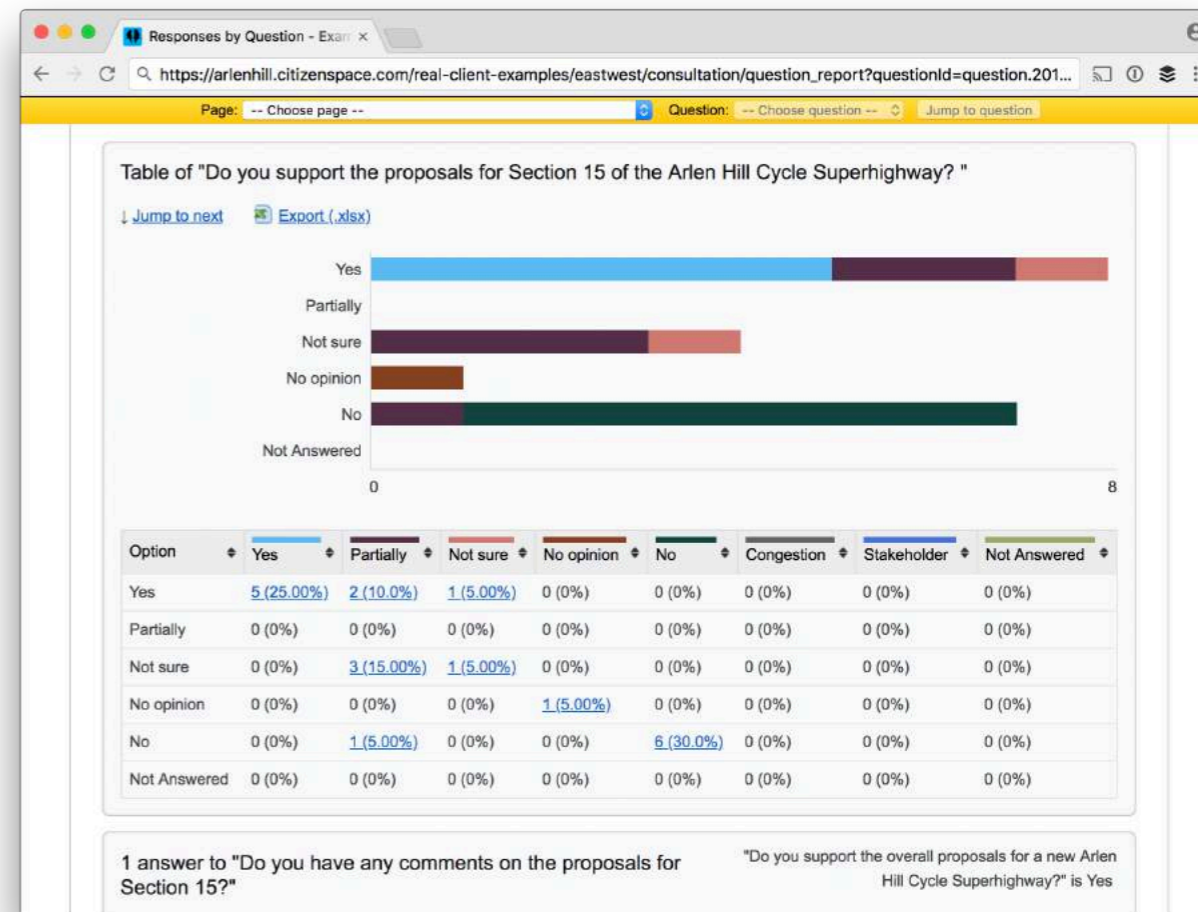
Responses by Question - Exam ×

https://arlenhill.citizenspace.com/real-client-examples/eastwest/consultation/question_report?questionId=question.201...

Page: -- Choose page -- Question: -- Choose question -- Jump to question

Table of "Do you support the proposals for Section 15 of the Arlen Hill Cycle Superhighway? "

↓ Jump to next Export (.xlsx)

Yes
Partially
Not sure
No opinion
No
Not Answered

0
8

| Option | Yes | Partially | Not sure | No opinion | No | Congestion | Stakeholder | Not Answered |
|---|---|---|---|---|---|---|---|---|
| Yes | 5 (25.00%) | 2 (10.0%) | 1 (5.00%) | 0 (0%) | 0 (0%) | 0 (0%) | 0 (0%) | 0 (0%) |
| Partially | 0 (0%) | 0 (0%) | 0 (0%) | 0 (0%) | 0 (0%) | 0 (0%) | 0 (0%) | 0 (0%) |
| Not sure | 0 (0%) | 3 (15.00%) | 1 (5.00%) | 0 (0%) | 0 (0%) | 0 (0%) | 0 (0%) | 0 (0%) |
| No opinion | 0 (0%) | 0 (0%) | 0 (0%) | 1 (5.00%) | 0 (0%) | 0 (0%) | 0 (0%) | 0 (0%) |
| No | 0 (0%) | 1 (5.00%) | 0 (0%) | 0 (0%) | 6 (30.0%) | 0 (0%) | 0 (0%) | 0 (0%) |
| Not Answered | 0 (0%) | 0 (0%) | 0 (0%) | 0 (0%) | 0 (0%) | 0 (0%) | 0 (0%) | 0 (0%) |

1 answer to "Do you have any comments on the proposals for Section 15?"

"Do you support the overall proposals for a new Arlen Hill Cycle Superhighway?" is Yes